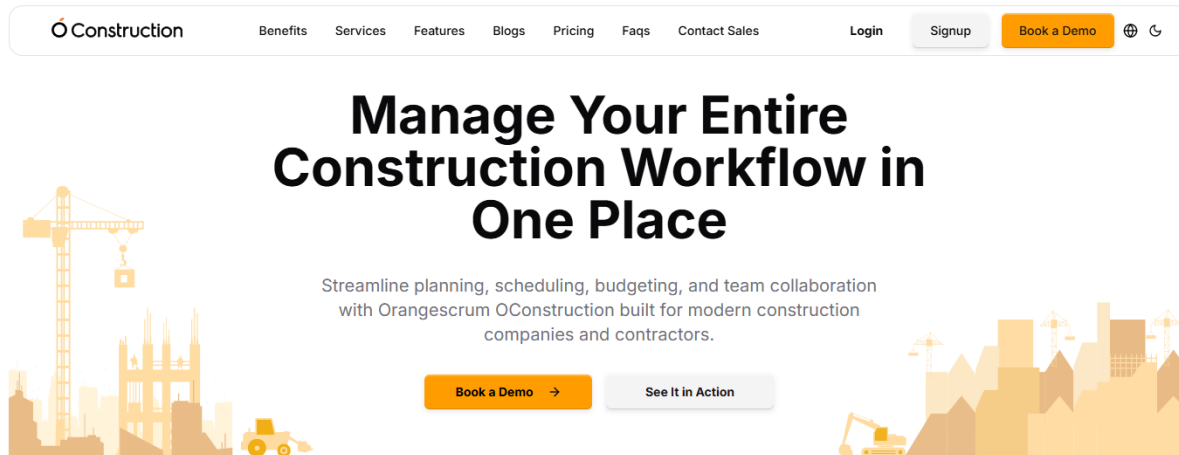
Ó Construction

Benefits Services Features Blogs Pricing Faqs Contact Sales

Login Signup Book a Demo

Manage Your Entire Construction Workflow in One Place

Streamline planning, scheduling, budgeting, and team collaboration with Orangescrum OConstruction built for modern construction companies and contractors.

Book a Demo →

See It in Action